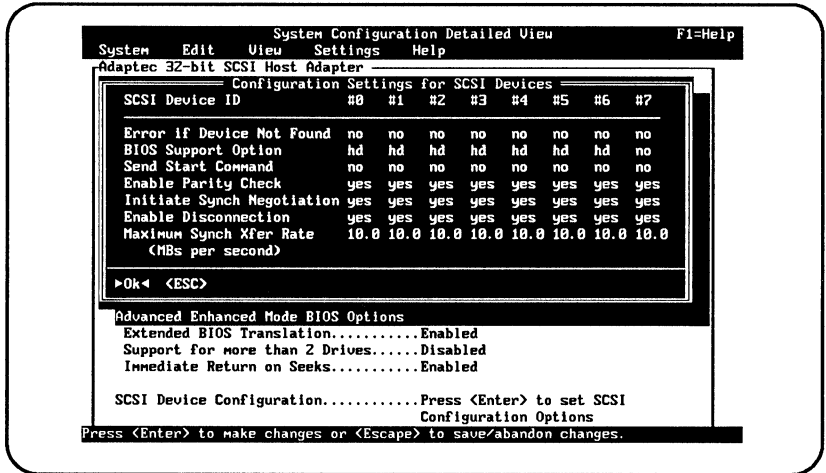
System Configuration Detailed View F1=Help
System Edit View Settings Help
Adaptec 32-bit SCSI Host Adapter

Configuration Settings for SCSI Devices

| SCSI Device ID | #0 | #1 | #2 | #3 | #4 | #5 | #6 | #7 |
|---|---|---|---|---|---|---|---|---|
| Error if Device Not Found | no | no | no | no | no | no | no | no |
| BIOS Support Option | hd | hd | hd | hd | hd | hd | hd | no |
| Send Start Command | no | no | no | no | no | no | no | no |
| Enable Parity Check | yes | yes | yes | yes | yes | yes | yes | yes |
| Initiate Synch Negotiation | yes | yes | yes | yes | yes | yes | yes | yes |
| Enable Disconnection | yes | yes | yes | yes | yes | yes | yes | yes |
| Maximum Synch Xfer Rate (MBs per second) | 10.0 | 10.0 | 10.0 | 10.0 | 10.0 | 10.0 | 10.0 | 10.0 |

►Ok◄ <ESC>

Advanced Enhanced Mode BIOS Options
Extended BIOS Translation...........Enabled
Support for more than 2 Drives......Disabled
Immediate Return on Seeks...........Enabled

SCSI Device Configuration...........Press <Enter> to set SCSI Configuration Options

Press <Enter> to make changes or <Escape> to save/abandon changes.